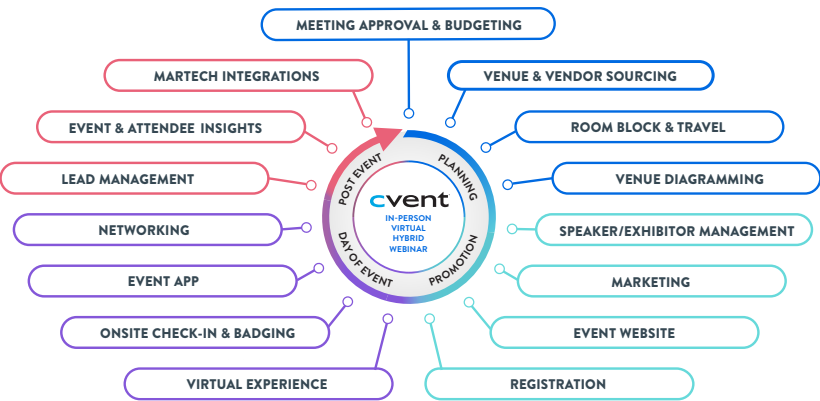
MEETING APPROVAL & BUDGETING

MARTECH INTEGRATIONS

VENUE & VENDOR SOURCING

EVENT & ATTENDEE INSIGHTS

ROOM BLOCK & TRAVEL

LEAD MANAGEMENT

VENUE DIAGRAMMING

NETWORKING

SPEAKER/EXHIBITOR MANAGEMENT

EVENT APP

MARKETING

ONSITE CHECK-IN & BADGING

EVENT WEBSITE

VIRTUAL EXPERIENCE

REGISTRATION

POST EVENT
PLANNING
PROMOTION
DAY OF EVENT

cvent
IN-PERSON
VIRTUAL
HYBRID
WEBINAR